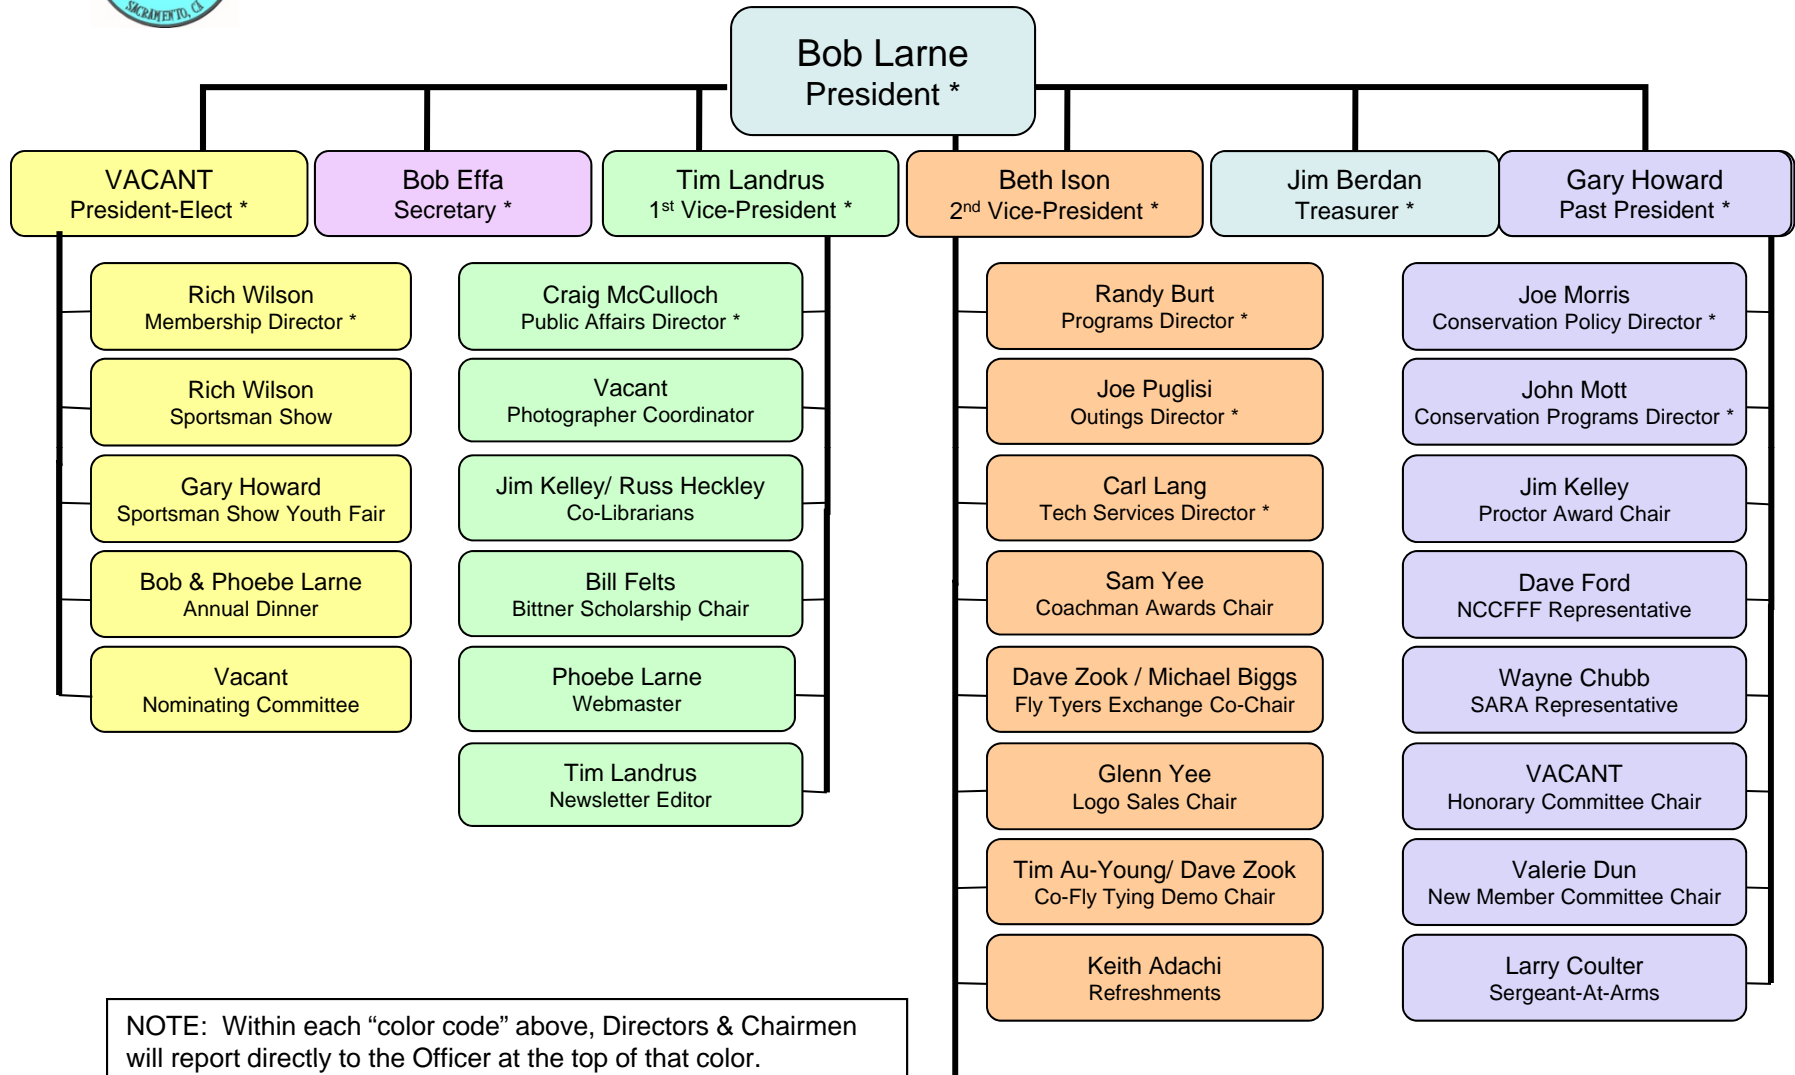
SACRAMENTO, CA

Bob Larne
President *

VACANT
President-Elect *

Bob Effa
Secretary *

Tim Landrus
1st Vice-President *

Beth Ison
2nd Vice-President *

Jim Berdan
Treasurer *

Gary Howard
Past President *

Rich Wilson
Membership Director *

Rich Wilson
Sportsman Show

Gary Howard
Sportsman Show Youth Fair

Bob & Phoebe Larne
Annual Dinner

Vacant
Nominating Committee

Craig McCulloch
Public Affairs Director *

Vacant
Photographer Coordinator

Jim Kelley/ Russ Heckley
Co-Librarians

Bill Felts
Bittner Scholarship Chair

Phoebe Larne
Webmaster

Tim Landrus
Newsletter Editor

Randy Burt
Programs Director *

Joe Puglisi
Outings Director *

Carl Lang
Tech Services Director *

Sam Yee
Coachman Awards Chair

Dave Zook / Michael Biggs
Fly Tyers Exchange Co-Chair

Glenn Yee
Logo Sales Chair

Tim Au-Young/ Dave Zook
Co-Fly Tying Demo Chair

Keith Adachi
Refreshments

Joe Morris
Conservation Policy Director *

John Mott
Conservation Programs Director *

Jim Kelley
Proctor Award Chair

Dave Ford
NCCFFF Representative

Wayne Chubb
SARA Representative

VACANT
Honorary Committee Chair

Valerie Dun
New Member Committee Chair

Larry Coulter
Sergeant-At-Arms

NOTE: Within each “color code” above, Directors & Chairmen will report directly to the Officer at the top of that color.